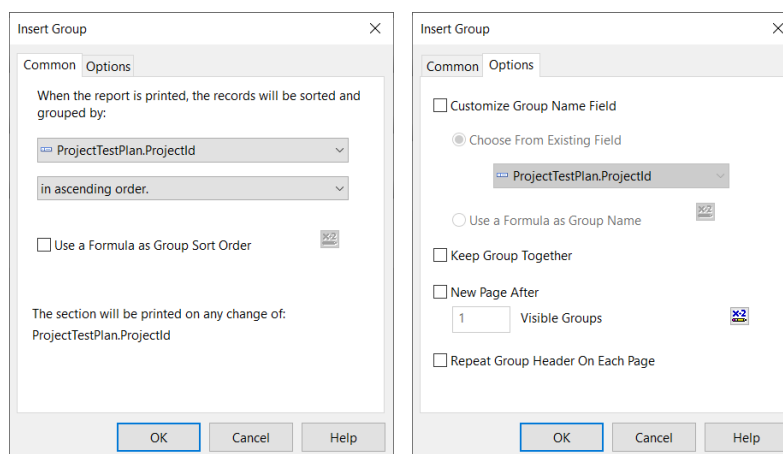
Insert Group
×

Common Options

When the report is printed, the records will be sorted and grouped by:

ProjectTestPlan.ProjectId

in ascending order.

Use a Formula as Group Sort Order

The section will be printed on any change of:
ProjectTestPlan.ProjectId

OK Cancel Help

Insert Group

Common Options

Customize Group Name Field

Choose From Existing Field

ProjectTestPlan.ProjectId

Use a Formula as Group Name

Keep Group Together

New Page After

1 Visible Groups

Repeat Group Header On Each Page

OK Cancel Help